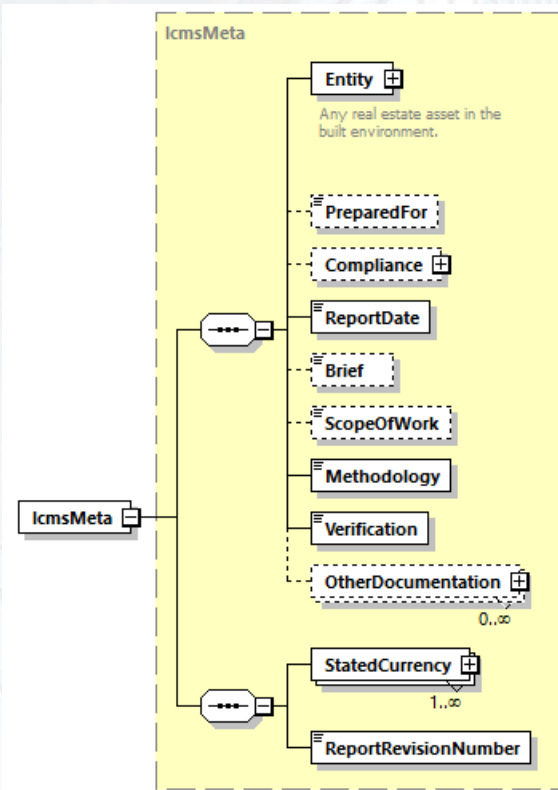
IcmsMeta

Entity

Any real estate asset in the built environment.

PreparedFor

Compliance

ReportDate

Brief

ScopeOfWork

Methodology

Verification

OtherDocumentation

0..∞

StatedCurrency

1..∞

ReportRevisionNumber

IcmsMeta